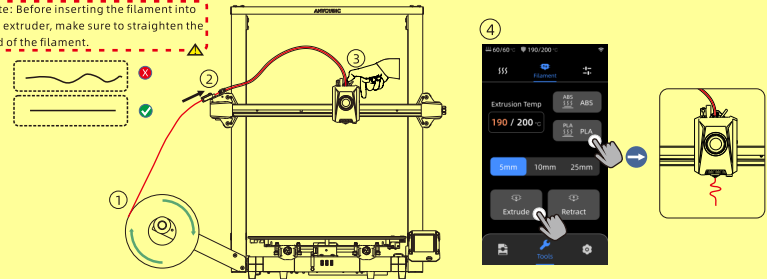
te: Before inserting the filament into extruder, make sure to straighten the d of the filament.

ANYCUBIC

①
②
③
④

60/60 190/200

Filament

Extrusion Temp

190 / 200 °C

ABS ABS

PLA PLA

5mm 10mm 25mm

Extrude Retract

Tools